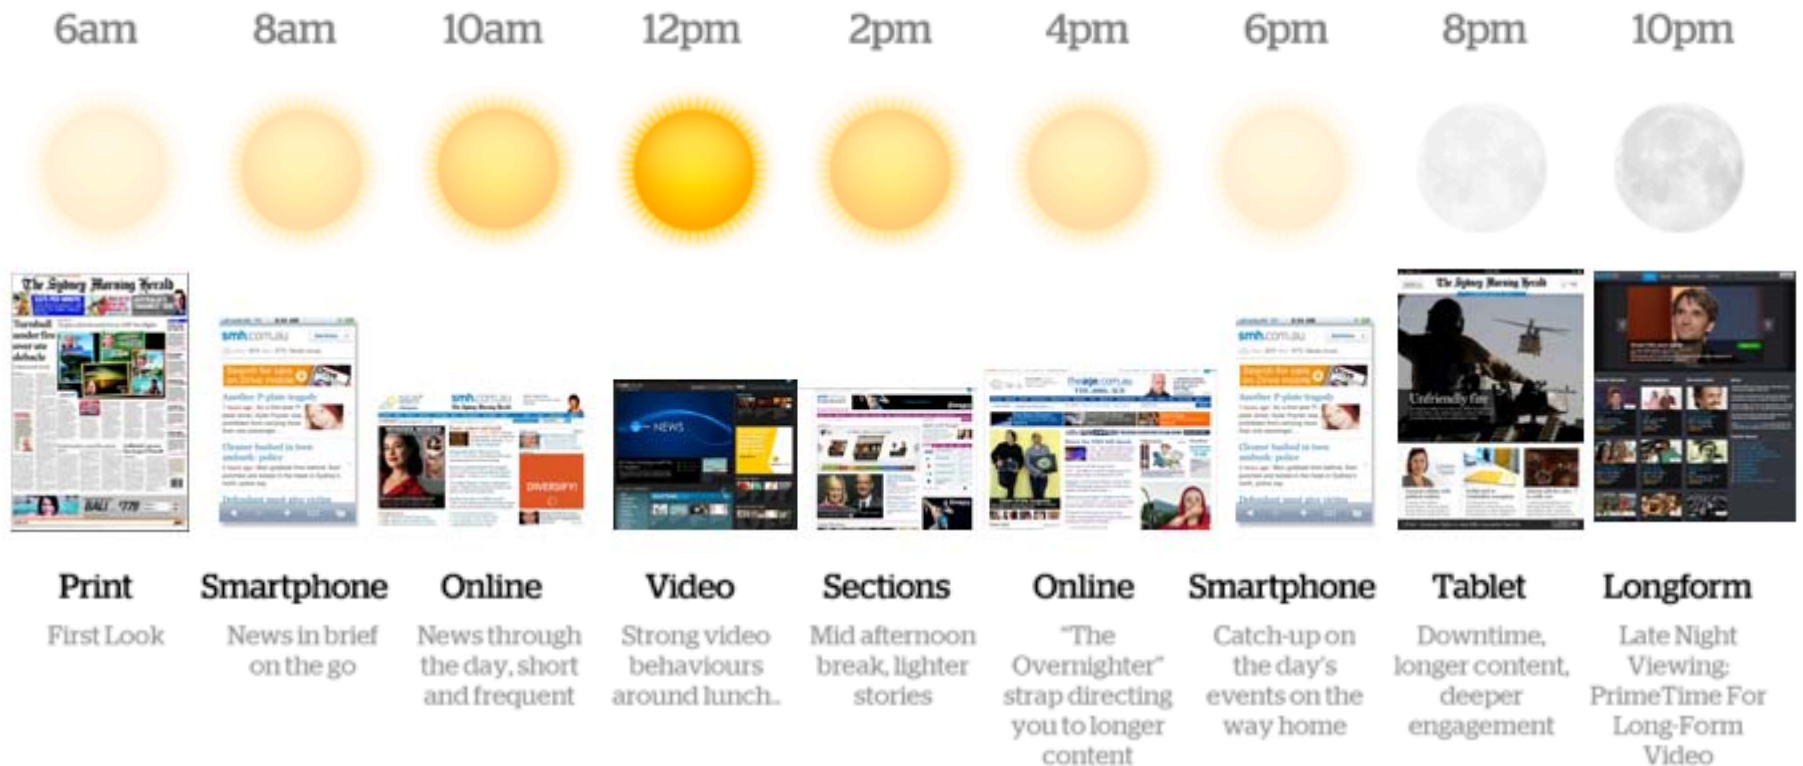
6am 8am 10am 12pm 2pm 4pm 6pm 8pm 10pm

Print
First Look

Smartphone
News in brief on the go

Online
News through the day, short and frequent

Video
Strong video behaviours around lunch..

Sections
Mid afternoon break, lighter stories

Online
"The Overnighter" strap directing you to longer content

Smartphone
Catch-up on the day's events on the way home

Tablet
Downtime, longer content, deeper engagement

Longform
Late Night Viewing: PrimeTime For Long-Form Video